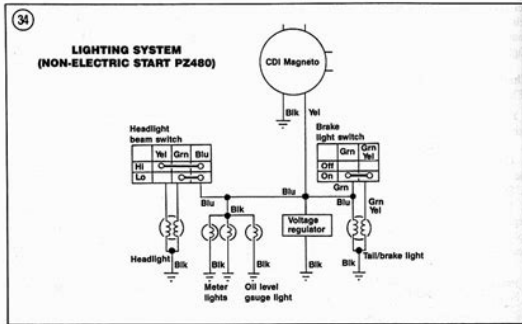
34

LIGHTING SYSTEM
(NON-ELECTRIC START PZ480)

CDI Magneto

Blk Yel

Headlight beam switch

| | Yel | Grn | Blu |
|---|---|---|---|
| Hi | | | |
| Lo | | | |

Brake light switch

| | Grn | Grn Yel |
|---|---|---|
| Off | | |
| On | | |

Blu
Blu
Blk
Grn
Blu
Grn Yel

Voltage regulator

Headlight
Blk
Blk
Meter lights
Blk
Oil level gauge light
Blk
Blk
Tail/brake light